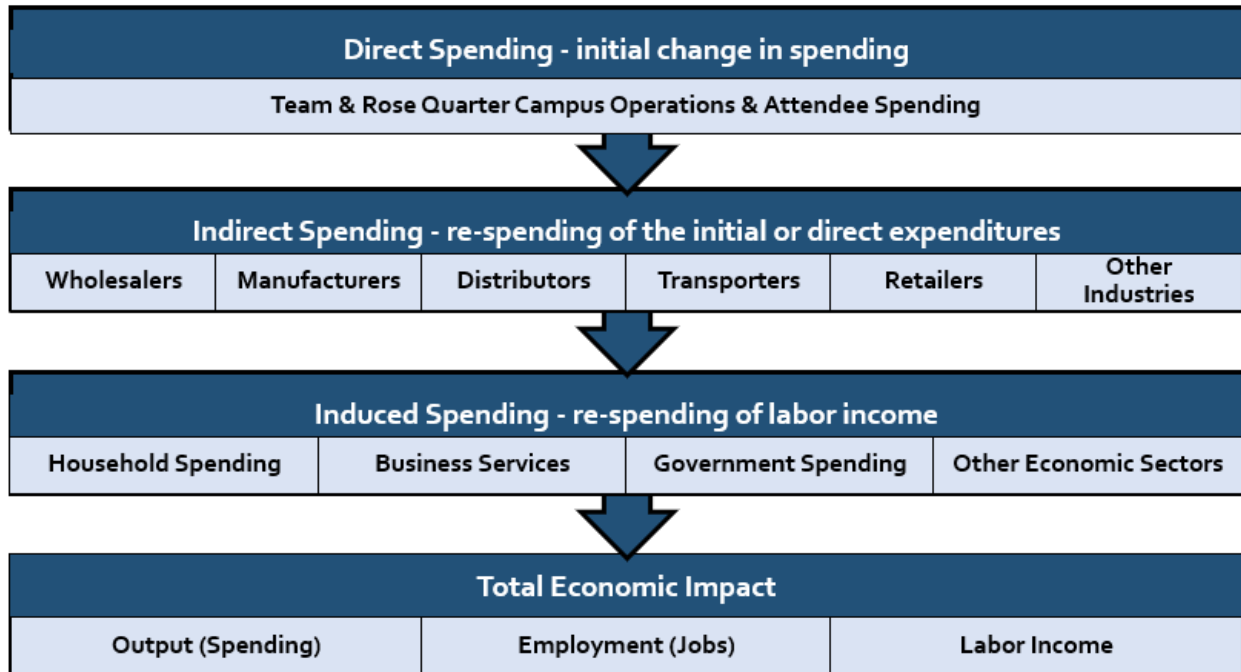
Direct Spending - initial change in spending

Team & Rose Quarter Campus Operations & Attendee Spending

Indirect Spending - re-spending of the initial or direct expenditures

| Wholesalers | Manufacturers | Distributors | Transporters | Retailers | Other Industries |
|---|---|---|---|---|---|

Induced Spending - re-spending of labor income

| Household Spending | Business Services | Government Spending | Other Economic Sectors |
|---|---|---|---|

Total Economic Impact

| Output (Spending) | Employment (Jobs) | Labor Income |
|---|---|---|